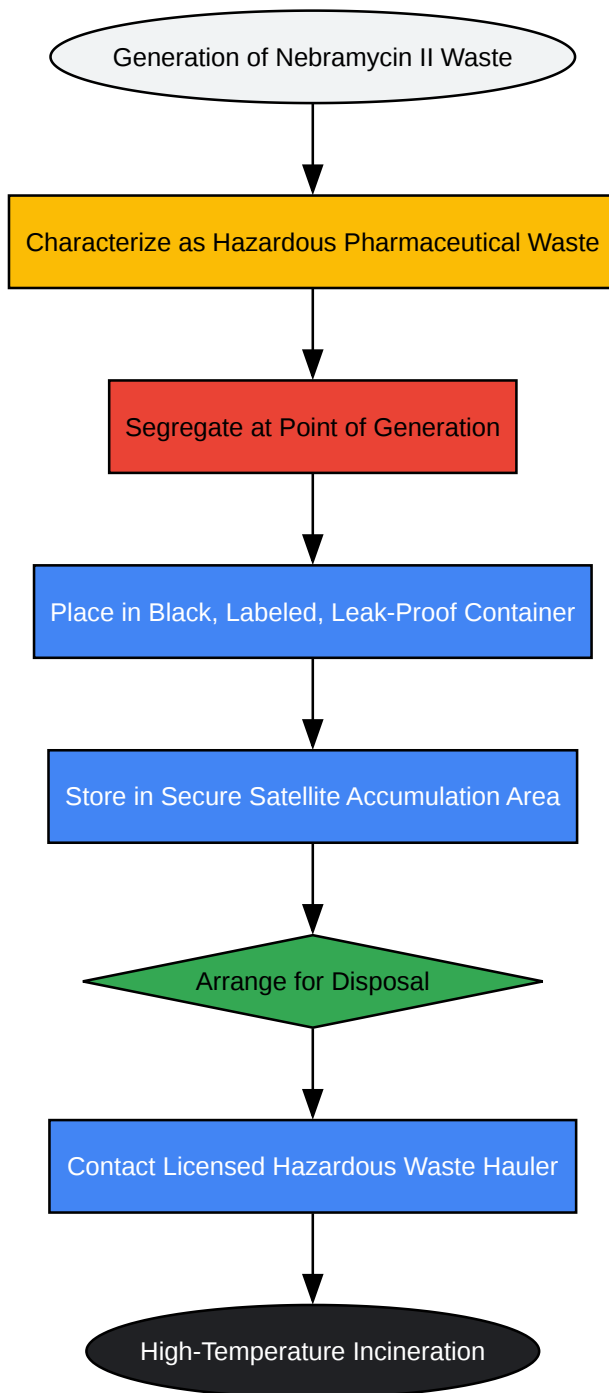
Generation of Nebramycin II Waste

Characterize as Hazardous Pharmaceutical Waste

Segregate at Point of Generation

Place in Black, Labeled, Leak-Proof Container

Store in Secure Satellite Accumulation Area

Arrange for Disposal

Contact Licensed Hazardous Waste Hauler

High-Temperature Incineration